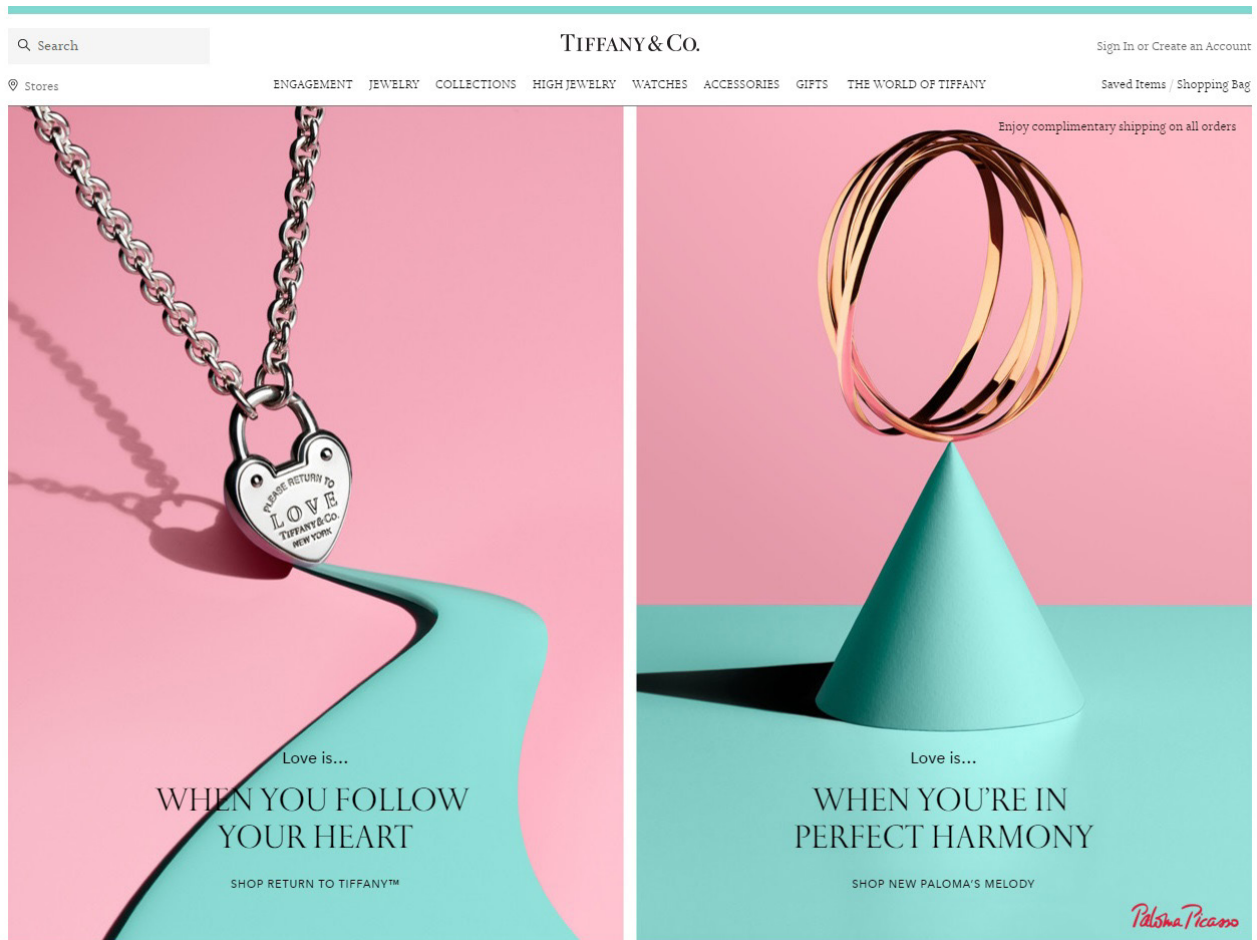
Search

TIFFANY & CO.

Sign In or Create an Account

Stores

ENGAGEMENT JEWELRY COLLECTIONS HIGH JEWELRY WATCHES ACCESSORIES GIFTS THE WORLD OF TIFFANY

Saved Items / Shopping Bag

Enjoy complimentary shipping on all orders

PLEASE RETURN TO LOVE TIFFANY & Co. NEW YORK

Love is...

WHEN YOU FOLLOW YOUR HEART

SHOP RETURN TO TIFFANY™

Love is...

WHEN YOU'RE IN PERFECT HARMONY

SHOP NEW PALOMA'S MELODY

Paloma Picasso